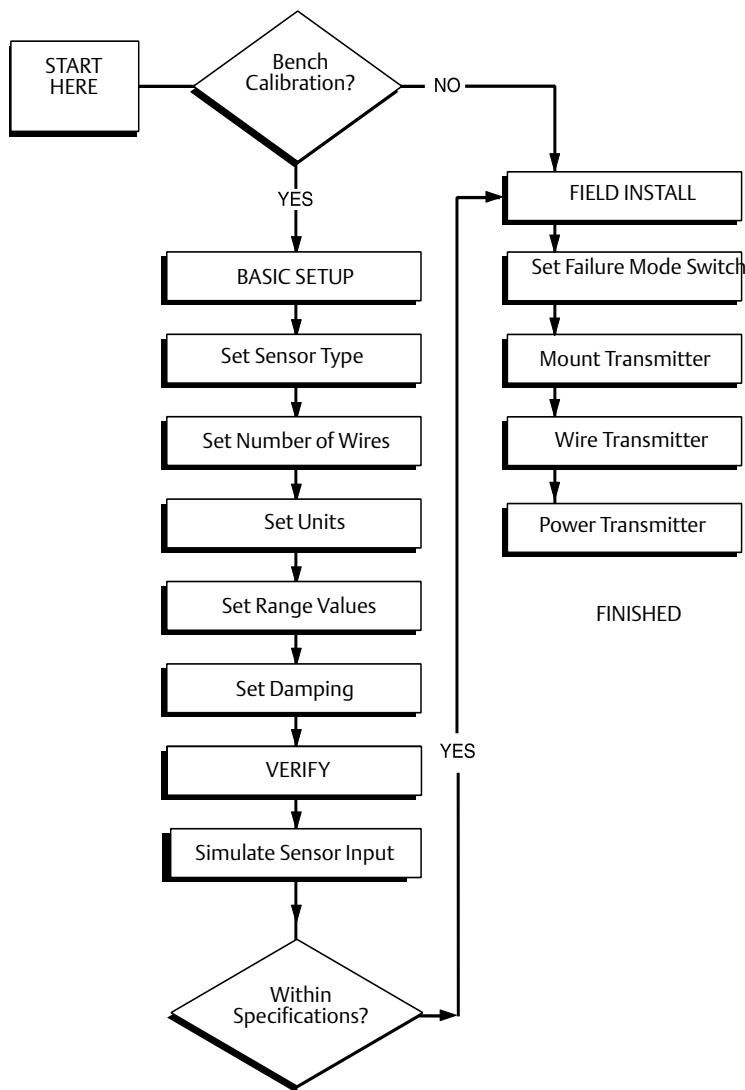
START HERE

Bench Calibration?

NO

YES

BASIC SETUP

Set Sensor Type

Set Number of Wires

Set Units

Set Range Values

Set Damping

VERIFY

Simulate Sensor Input

Within Specifications?

YES

FIELD INSTALL

Set Failure Mode Switch

Mount Transmitter

Wire Transmitter

Power Transmitter

FINISHED